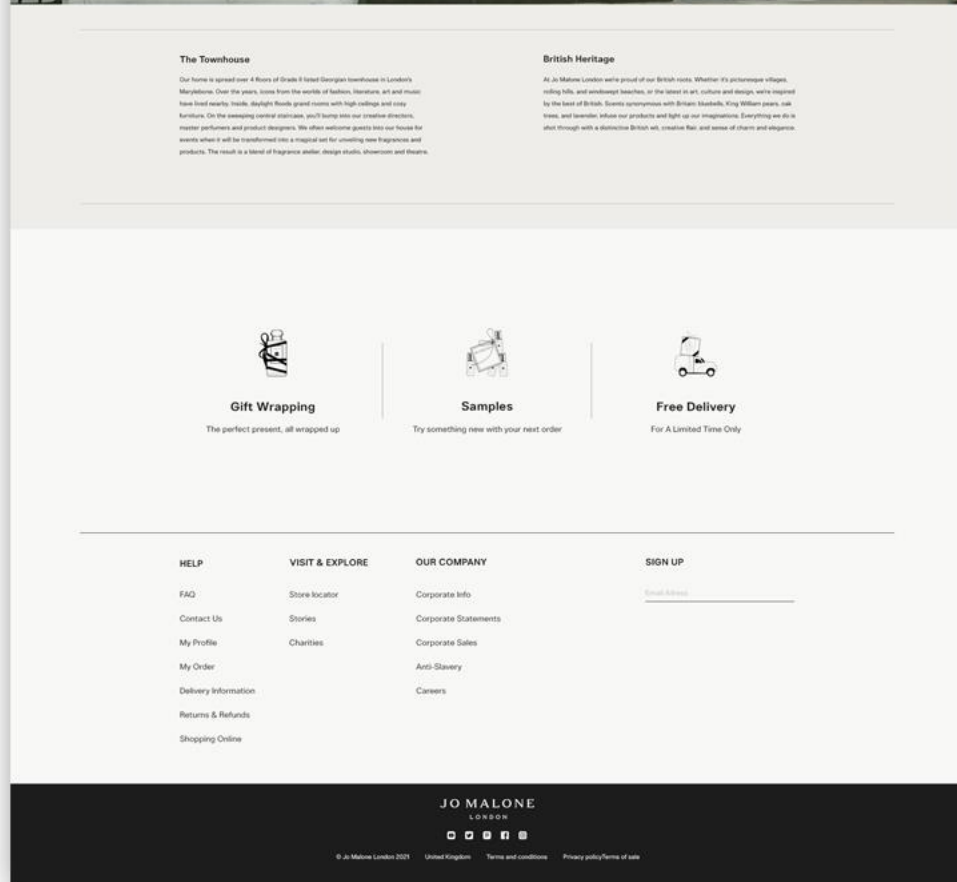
The Townhouse

Our home is spread over 4 floors of Grade II listed Georgian townhouse in London's Marylebone. Over the years, icons from the worlds of fashion, literature, art and music have lived nearby. Inside, daylight floods grand rooms with high ceilings and cosy furniture. On the sweeping central staircase, you'll bump into our creative directors, master perfumers and product designers. We often welcome guests into our house for events when it will be transformed into a magical set for unveiling new fragrances and products. The result is a blend of fragrance atelier, design studio, showroom and theatre.

British Heritage

At Jo Malone London we're proud of our British roots. Whether it's picturesque villages, rolling hills, and windswept beaches, or the latest in art, culture and design, we're inspired by the best of British. Scents synonymous with Britain: bluebells, King William pears, oak trees, and lavender, infuse our products and light up our imaginations. Everything we do is shot through with a distinctive British wit, creative flair, and sense of charm and elegance.

Gift Wrapping
The perfect present, all wrapped up

Samples
Try something new with your next order

Free Delivery
For A Limited Time Only

HELP
FAQ
Contact Us
My Profile
My Order
Delivery Information
Returns & Refunds
Shopping Online

VISIT & EXPLORE
Store locator
Stories
Charities

OUR COMPANY
Corporate Info
Corporate Statements
Corporate Sales
Anti-Slavery
Careers

SIGN UP
Email Adress

JO MALONE
LONDON

© Jo Malone London 2021 United Kingdom Terms and conditions Privacy policyTerms of sale